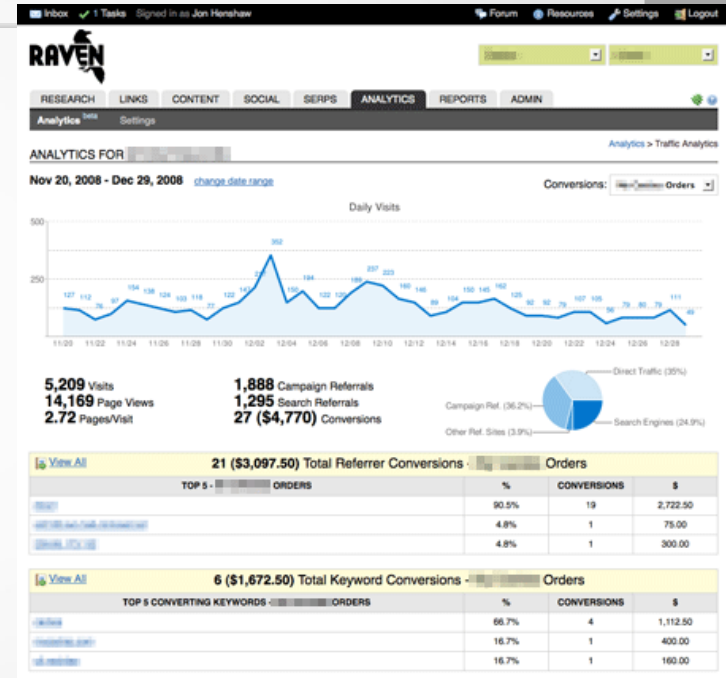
Inbox ✓ 1 Tasks Signed in as Jon Henshaw Forum Resources Settings Logout

RAVEN

RESEARCH LINKS CONTENT SOCIAL SERPS ANALYTICS REPORTS ADMIN

Analytics beta Settings

ANALYTICS FOR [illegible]

Analytics > Traffic Analytics

Nov 20, 2008 - Dec 29, 2008 change date range

Conversions: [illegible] Orders

Daily Visits

500
250

127 112 76 97 154 138 124 103 118 77 122 143 352 150 184 122 126 189 237 223 160 146 89 104 150 145 162 125 92 92 79 107 105 56 79 80 79 111 45

11/20 11/22 11/24 11/26 11/28 11/30 12/02 12/04 12/06 12/08 12/10 12/12 12/14 12/16 12/18 12/20 12/22 12/24 12/26 12/28

5,209 Visits
14,169 Page Views
2.72 Pages/Visit

1,888 Campaign Referrals
1,295 Search Referrals
27 ($4,770) Conversions

Direct Traffic (35%)
Campaign Ref. (36.2%)
Search Engines (24.9%)
Other Ref. Sites (3.9%)

View All 21 ($3,097.50) Total Referrer Conversions - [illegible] Orders

| TOP 5 - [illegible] ORDERS | % | CONVERSIONS | $ |
|---|---|---|---|
| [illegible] | 90.5% | 19 | 2,722.50 |
| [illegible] | 4.8% | 1 | 75.00 |
| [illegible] | 4.8% | 1 | 300.00 |

View All 6 ($1,672.50) Total Keyword Conversions - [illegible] Orders

| TOP 5 CONVERTING KEYWORDS - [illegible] ORDERS | % | CONVERSIONS | $ |
|---|---|---|---|
| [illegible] | 66.7% | 4 | 1,112.50 |
| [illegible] | 16.7% | 1 | 400.00 |
| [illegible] | 16.7% | 1 | 160.00 |